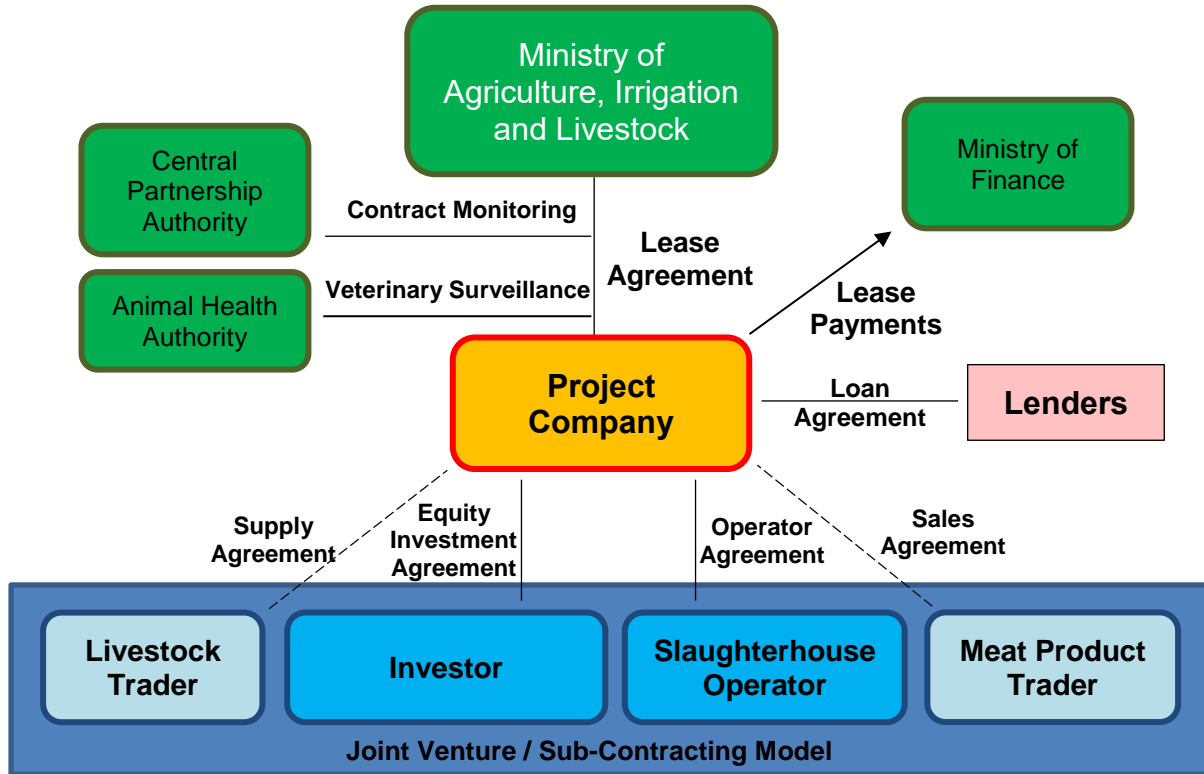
Ministry of Agriculture, Irrigation and Livestock

Central Partnership Authority

Ministry of Finance

Contract Monitoring

Lease Agreement

Animal Health Authority

Veterinary Surveillance

Lease Payments

Project Company

Loan Agreement

Lenders

Supply Agreement

Equity Investment Agreement

Operator Agreement

Sales Agreement

Livestock Trader

Investor

Slaughterhouse Operator

Meat Product Trader

Joint Venture / Sub-Contracting Model